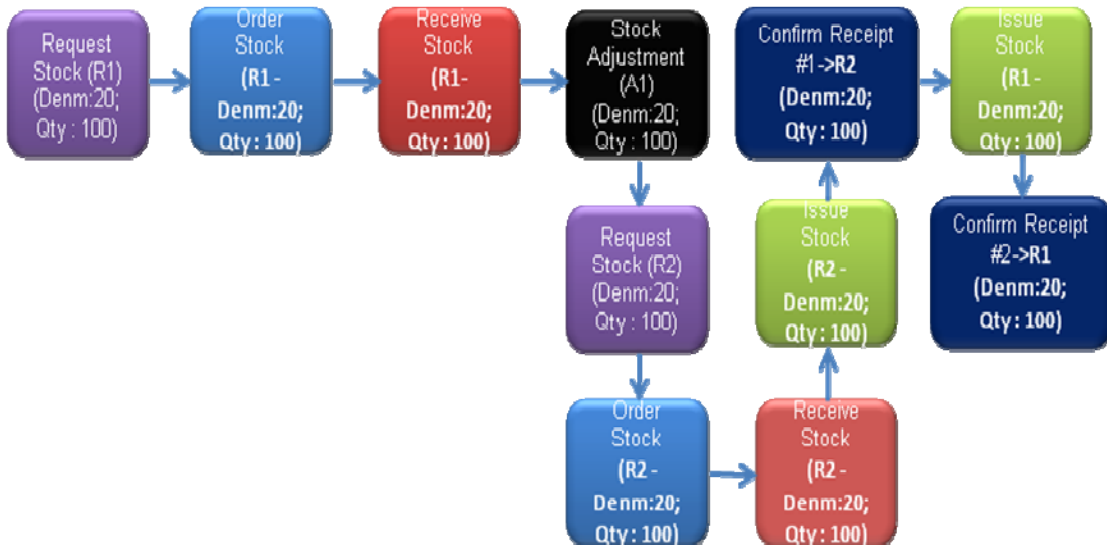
Request Stock (R1) (Denm:20; Qty : 100)

Order Stock (R1 - Denm:20; Qty : 100)

Receive Stock (R1- Denm:20; Qty : 100)

Stock Adjustment (A1) (Denm:20; Qty : 100)

Confirm Receipt #1 ->R2 (Denm:20; Qty : 100)

Issue Stock (R1 - Denm:20; Qty : 100)

Confirm Receipt #2->R1 (Denm:20; Qty : 100)

Request Stock (R2) (Denm:20; Qty : 100)

Issue Stock (R2 - Denm:20; Qty : 100)

Order Stock (R2 - Denm:20; Qty : 100)

Receive Stock (R2 - Denm:20; Qty : 100)